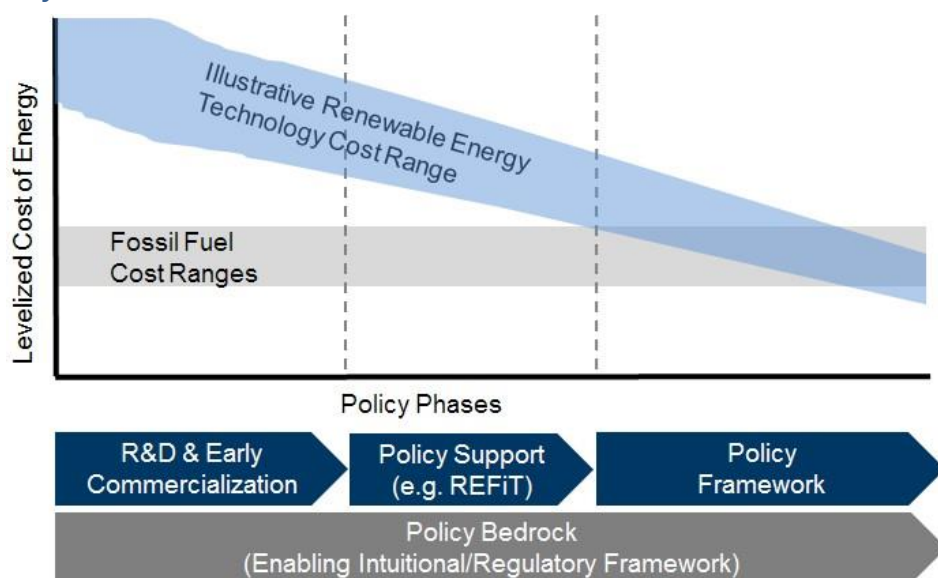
Levelized Cost of Energy

Illustrative Renewable Energy Technology Cost Range

Fossil Fuel Cost Ranges

Policy Phases

R&D & Early Commercialization

Policy Support (e.g. REFiT)

Policy Framework

Policy Bedrock (Enabling Intuitional/Regulatory Framework)